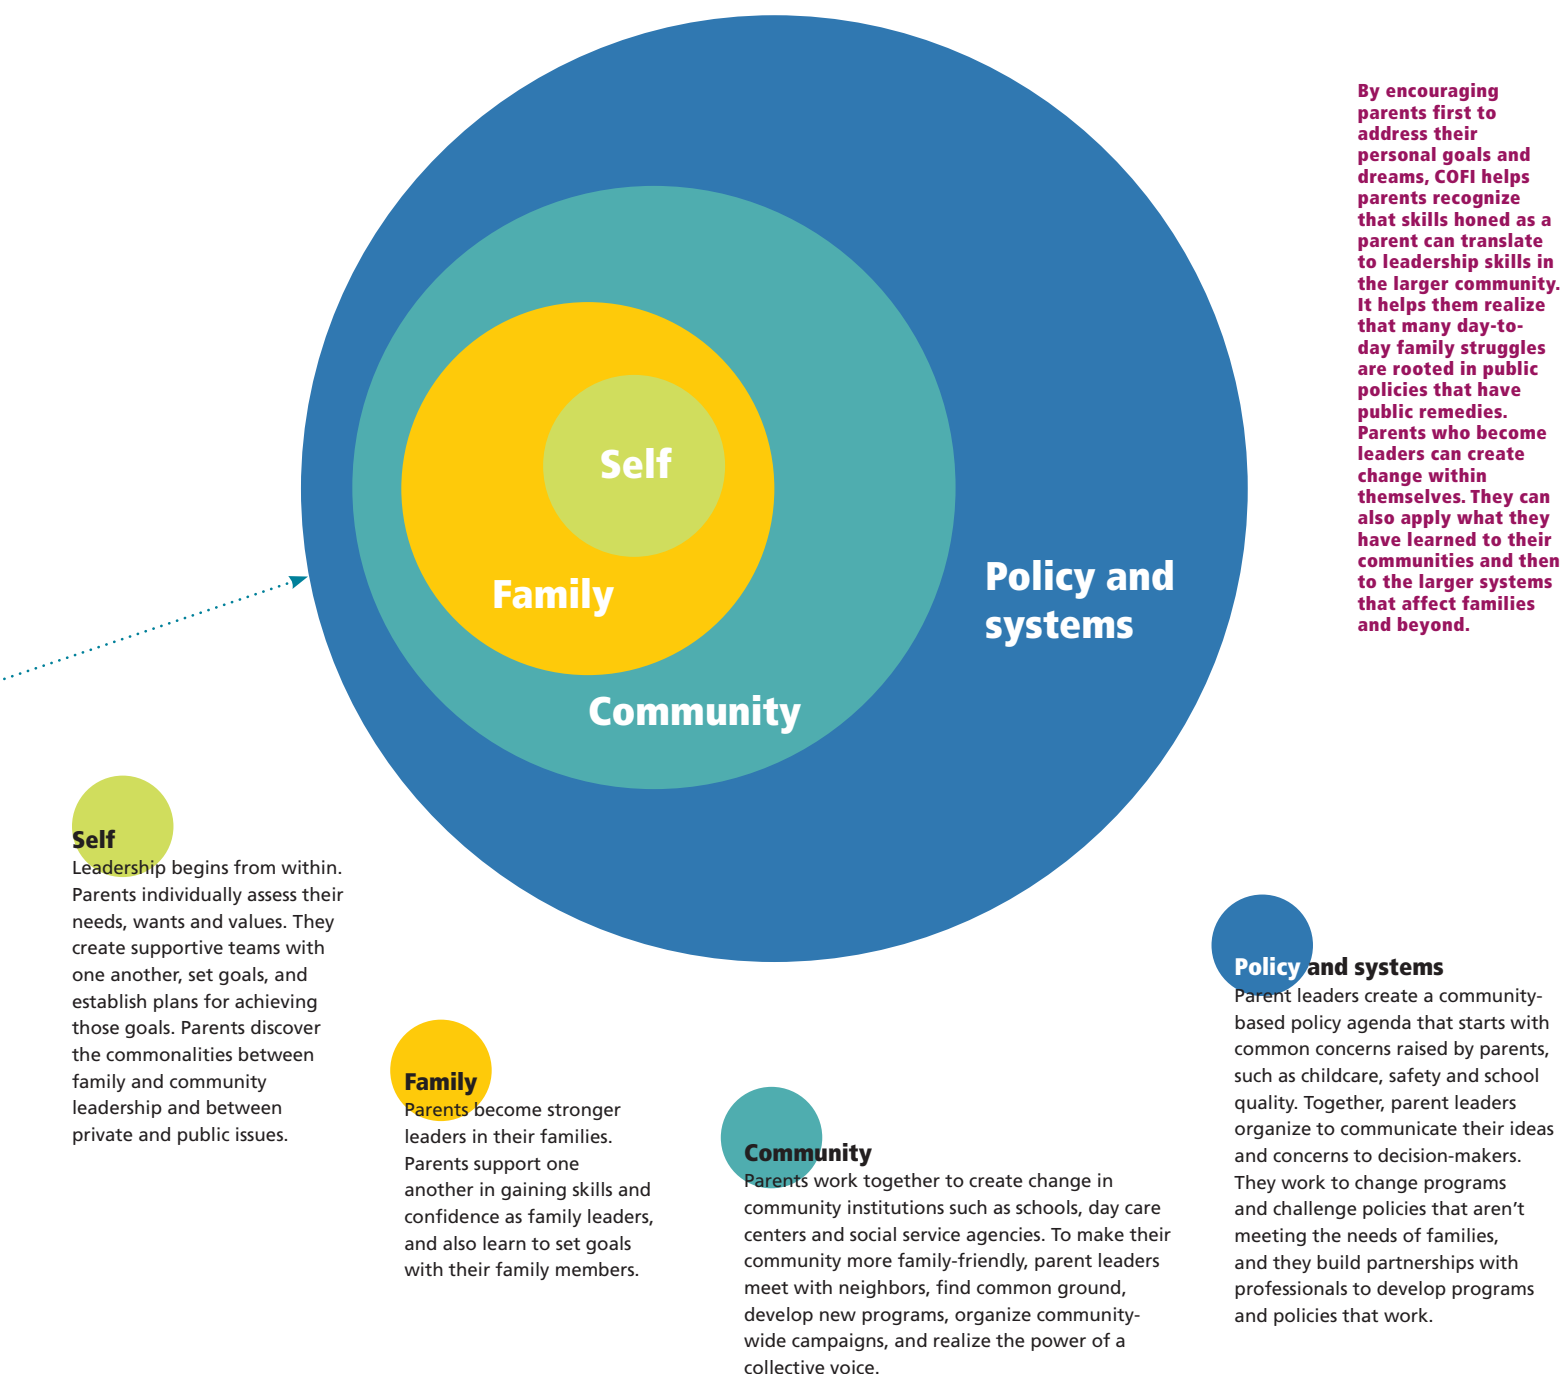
Self

Family

Community

Policy and systems

By encouraging parents first to address their personal goals and dreams, COFI helps parents recognize that skills honed as a parent can translate to leadership skills in the larger community. It helps them realize that many day-to-day family struggles are rooted in public policies that have public remedies. Parents who become leaders can create change within themselves. They can also apply what they have learned to their communities and then to the larger systems that affect families and beyond.

Self
Leadership begins from within. Parents individually assess their needs, wants and values. They create supportive teams with one another, set goals, and establish plans for achieving those goals. Parents discover the commonalities between family and community leadership and between private and public issues.

Family
Parents become stronger leaders in their families. Parents support one another in gaining skills and confidence as family leaders, and also learn to set goals with their family members.

Community
Parents work together to create change in community institutions such as schools, day care centers and social service agencies. To make their community more family-friendly, parent leaders meet with neighbors, find common ground, develop new programs, organize community-wide campaigns, and realize the power of a collective voice.

Policy and systems
Parent leaders create a community-based policy agenda that starts with common concerns raised by parents, such as childcare, safety and school quality. Together, parent leaders organize to communicate their ideas and concerns to decision-makers. They work to change programs and challenge policies that aren't meeting the needs of families, and they build partnerships with professionals to develop programs and policies that work.